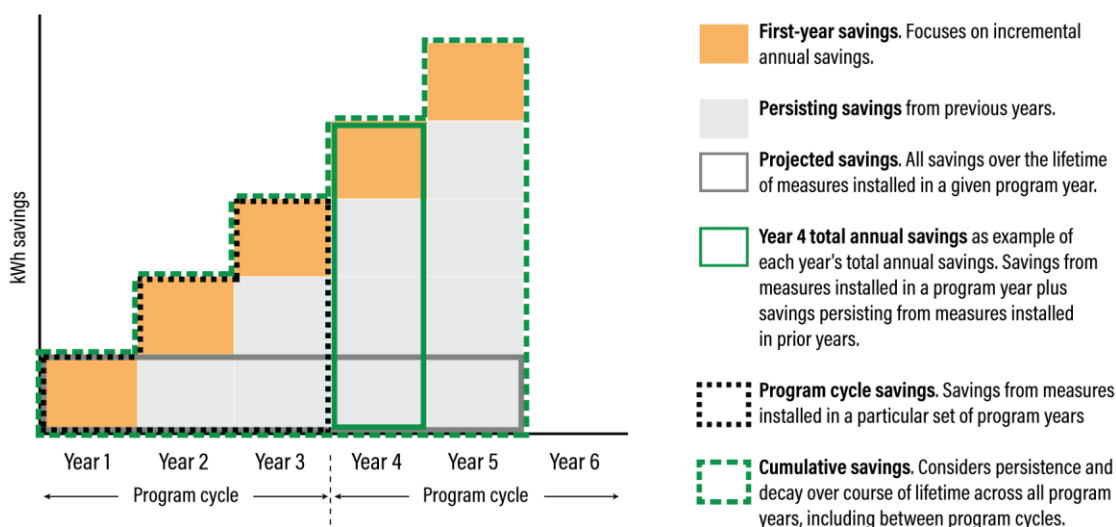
kWh savings

Year 1 Year 2 Year 3 Year 4 Year 5 Year 6

Program cycle Program cycle

First-year savings. Focuses on incremental annual savings.

Persisting savings from previous years.

Projected savings. All savings over the lifetime of measures installed in a given program year.

Year 4 total annual savings as example of each year's total annual savings. Savings from measures installed in a program year plus savings persisting from measures installed in prior years.

Program cycle savings. Savings from measures installed in a particular set of program years

Cumulative savings. Considers persistence and decay over course of lifetime across all program years, including between program cycles.